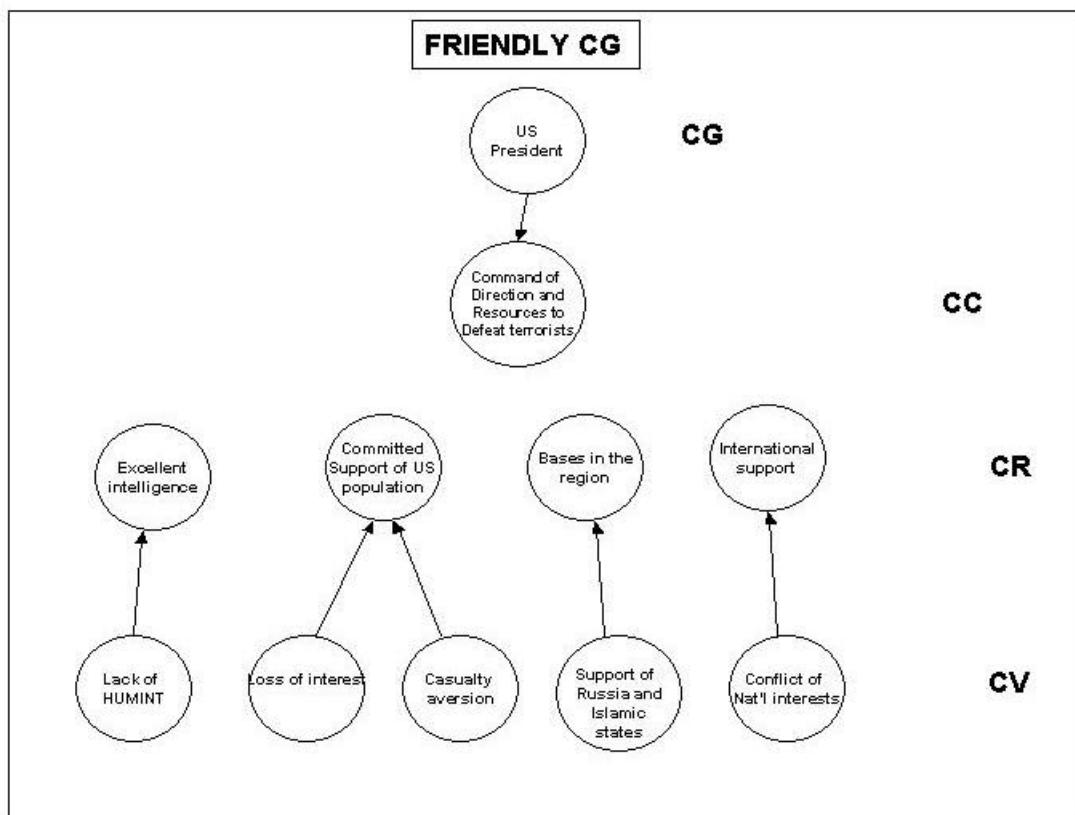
FRIENDLY CG

US President

CG

Command of Direction and Resources to Defeat terrorists

CC

Excellent intelligence

Committed Support of US population

Bases in the region

International support

CR

Lack of HUMINT

Loss of interest

Casualty aversion

Support of Russia and Islamic states

Conflict of Nat'l interests

CV